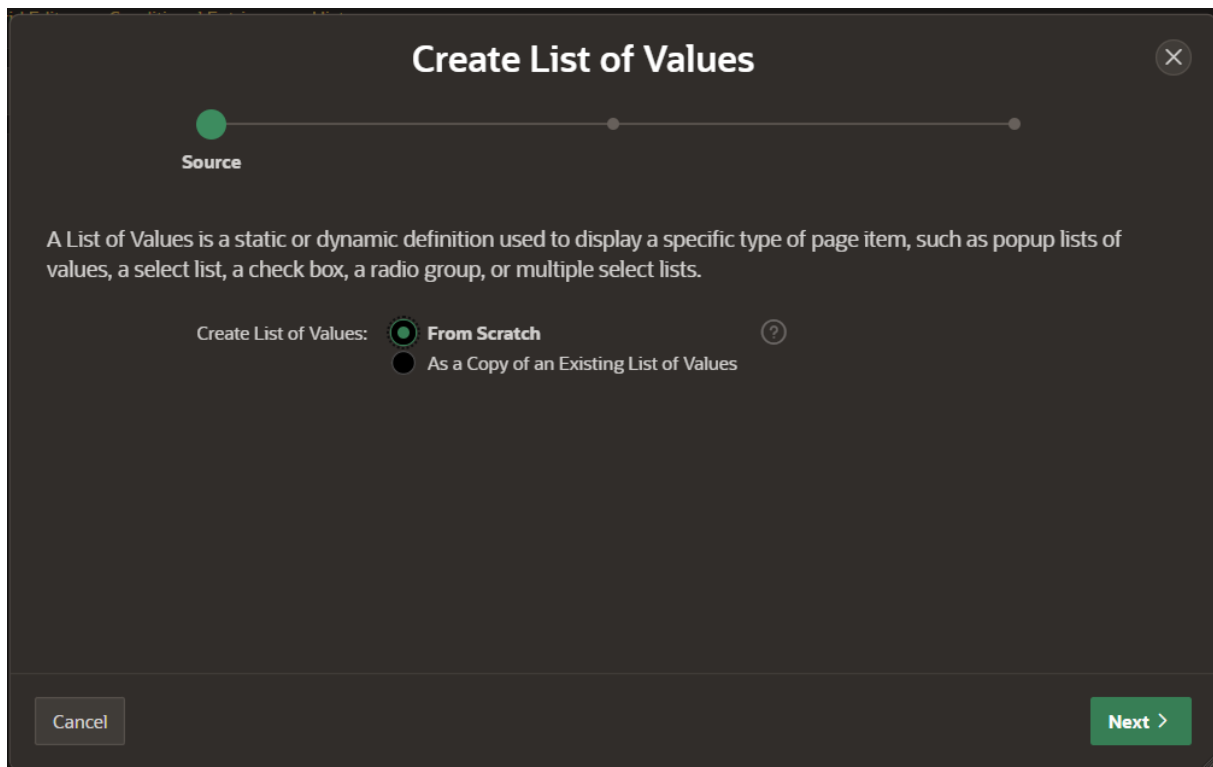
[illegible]

Create List of Values

Source

A List of Values is a static or dynamic definition used to display a specific type of page item, such as popup lists of values, a select list, a check box, a radio group, or multiple select lists.

Create List of Values: From Scratch
As a Copy of an Existing List of Values

Cancel

Next